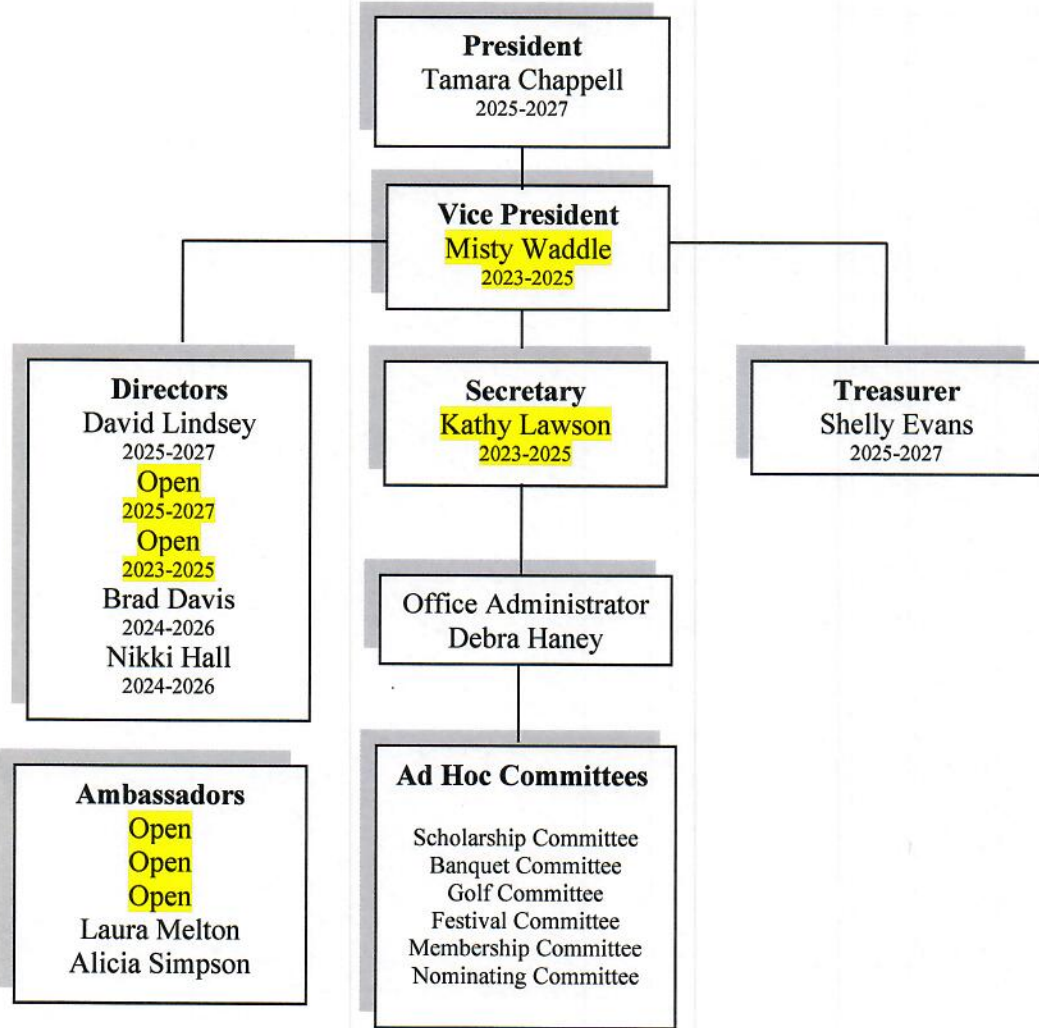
President
Tamara Chappell
2025-2027

Vice President
Misty Waddle
2023-2025

Directors
David Lindsey
2025-2027
Open
2025-2027
Open
2023-2025
Brad Davis
2024-2026
Nikki Hall
2024-2026

Secretary
Kathy Lawson
2023-2025

Treasurer
Shelly Evans
2025-2027

Office Administrator
Debra Haney

Ambassadors
Open
Open
Open
Laura Melton
Alicia Simpson

Ad Hoc Committees

Scholarship Committee
Banquet Committee
Golf Committee
Festival Committee
Membership Committee
Nominating Committee